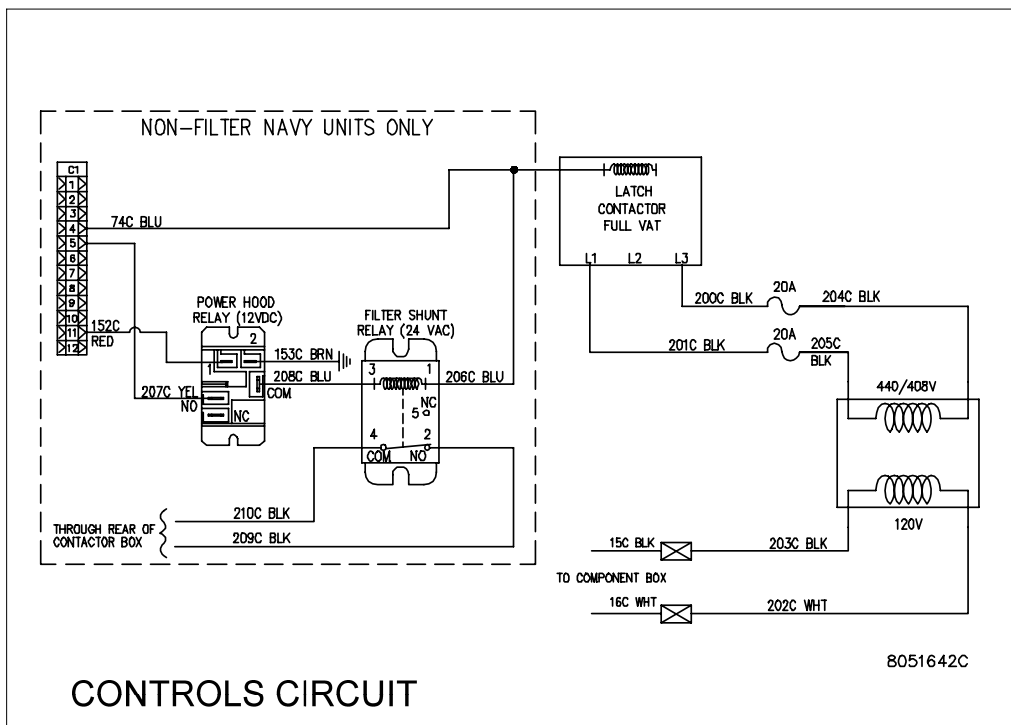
NON-FILTER NAVY UNITS ONLY

C1
1
2
3
4
5
6
7
8
9
10
11
12

74C BLU

152C RED

POWER HOOD RELAY (12VDC)

2
1
153C BRN
208C BLU
COM
207C YEL
NO
NC

FILTER SHUNT RELAY (24 VAC)

3
1
206C BLU
5
NC
4
2
COM
NO

THROUGH REAR OF CONTACTOR BOX

210C BLK
209C BLK

LATCH CONTACTOR FULL VAT

L1
L2
L3

200C BLK
20A
204C BLK

201C BLK
20A
205C BLK

440/408V

120V

15C BLK
203C BLK

TO COMPONENT BOX

16C WHT
202C WHT

8051642C

CONTROLS CIRCUIT